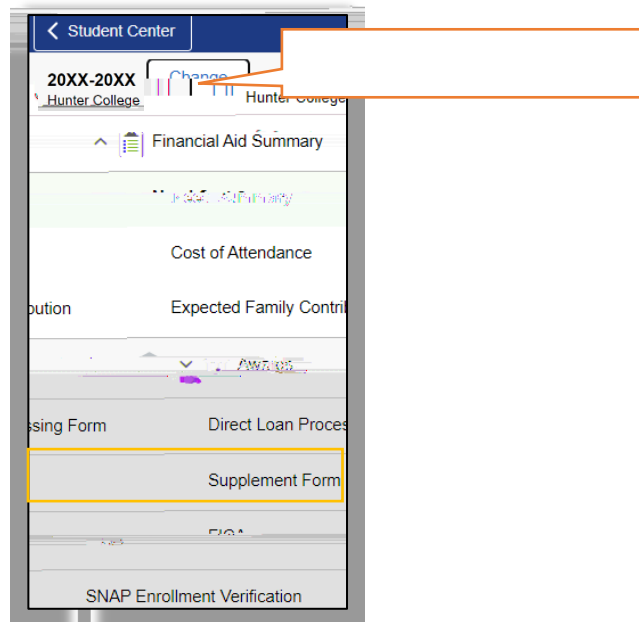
Student Center

20XX-20XX
Hunter College

Change

Hunter College

Financial Aid Summary

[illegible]

Cost of Attendance

bution

Expected Family Contri

Awards

ssing Form

Direct Loan Proces

Supplement Form

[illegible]

SNAP Enrollment Verification